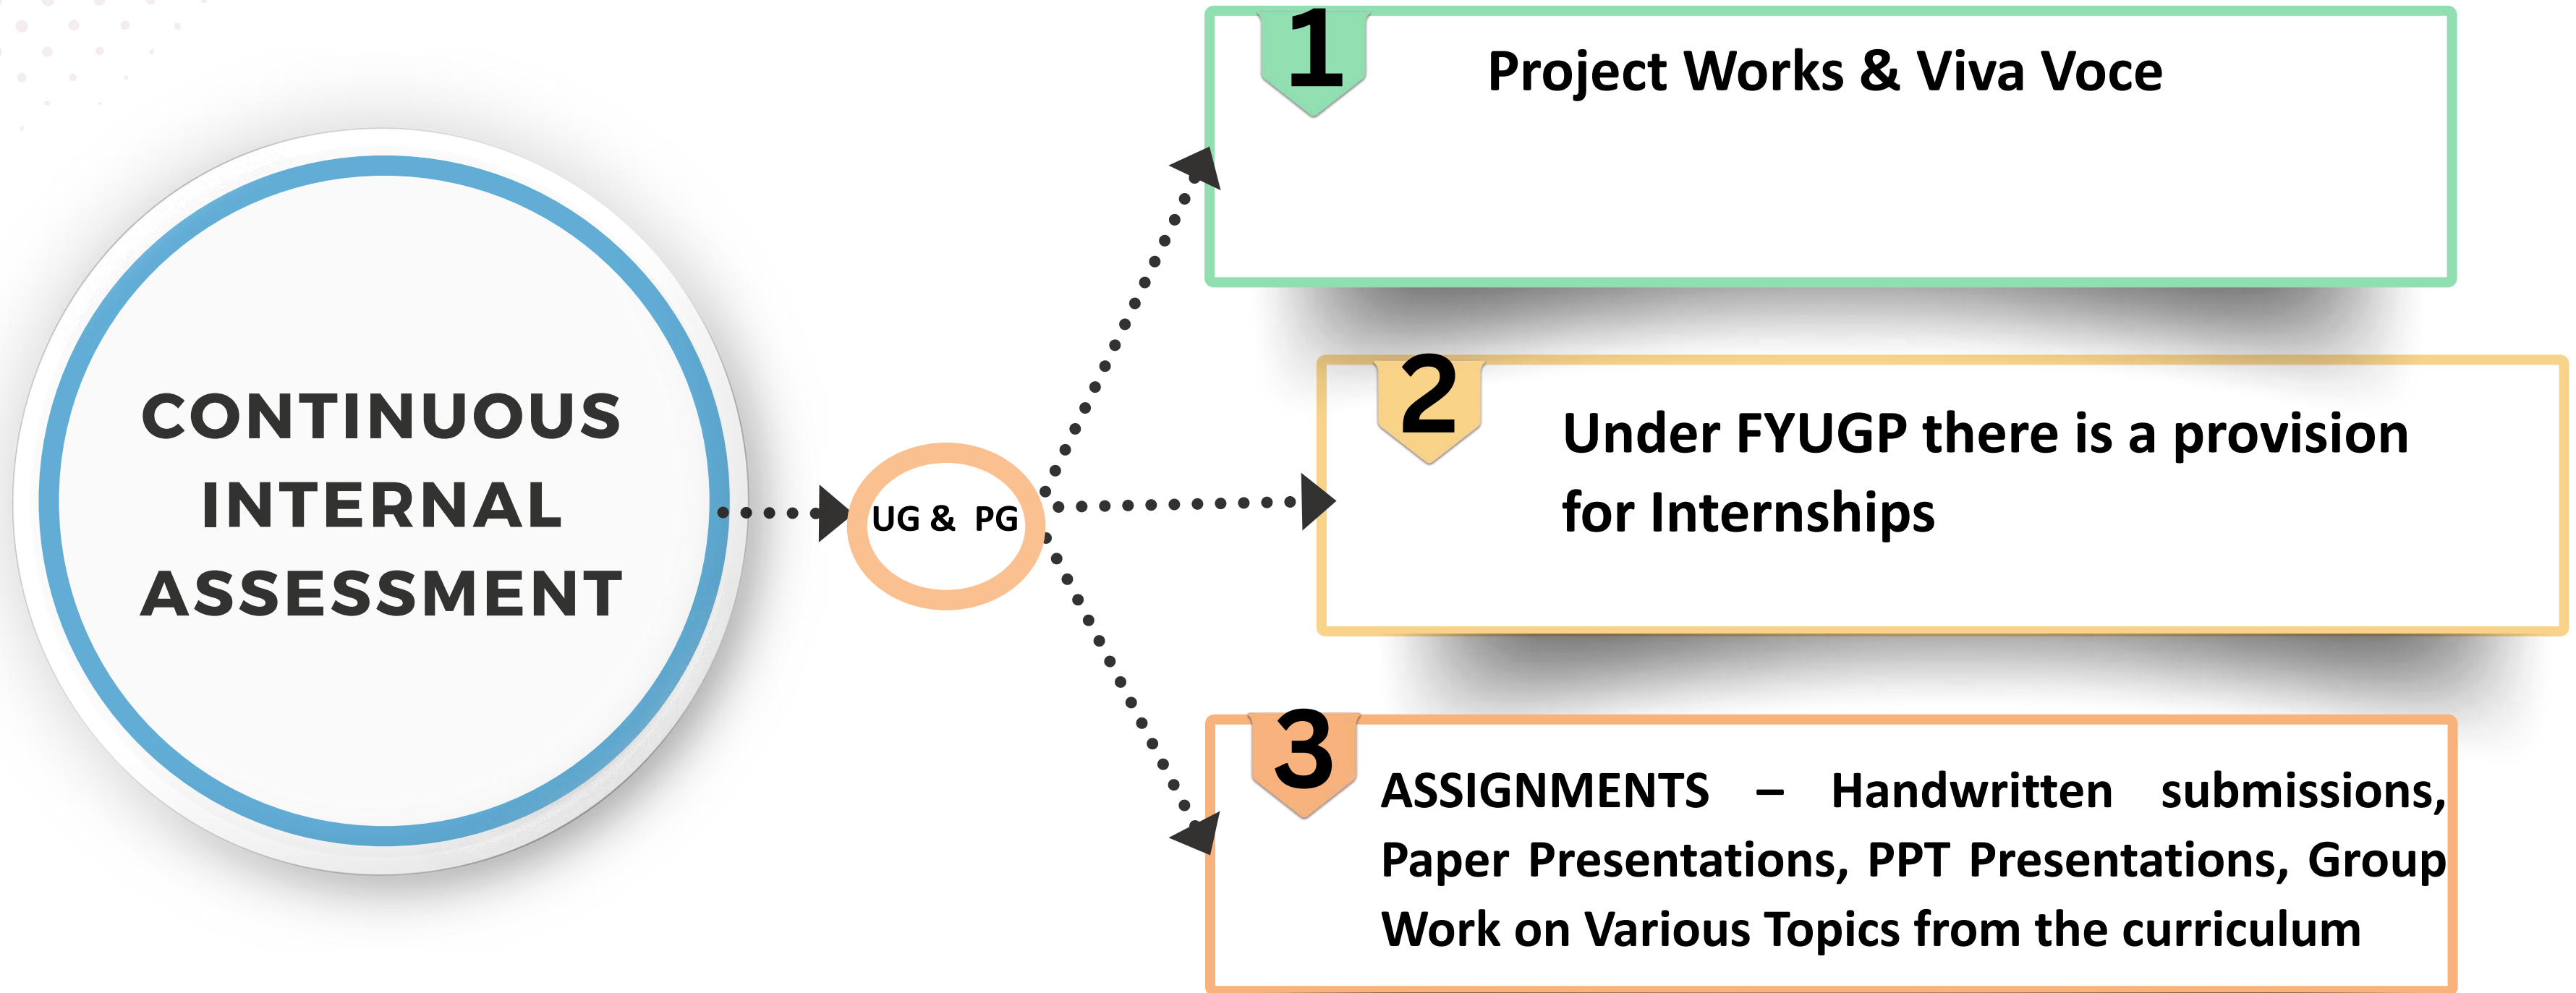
CONTINUOUS INTERNAL ASSESSMENT

UG & PG

1

Project Works & Viva Voce

2

Under FYUGP there is a provision for Internships

3

ASSIGNMENTS – Handwritten submissions, Paper Presentations, PPT Presentations, Group Work on Various Topics from the curriculum